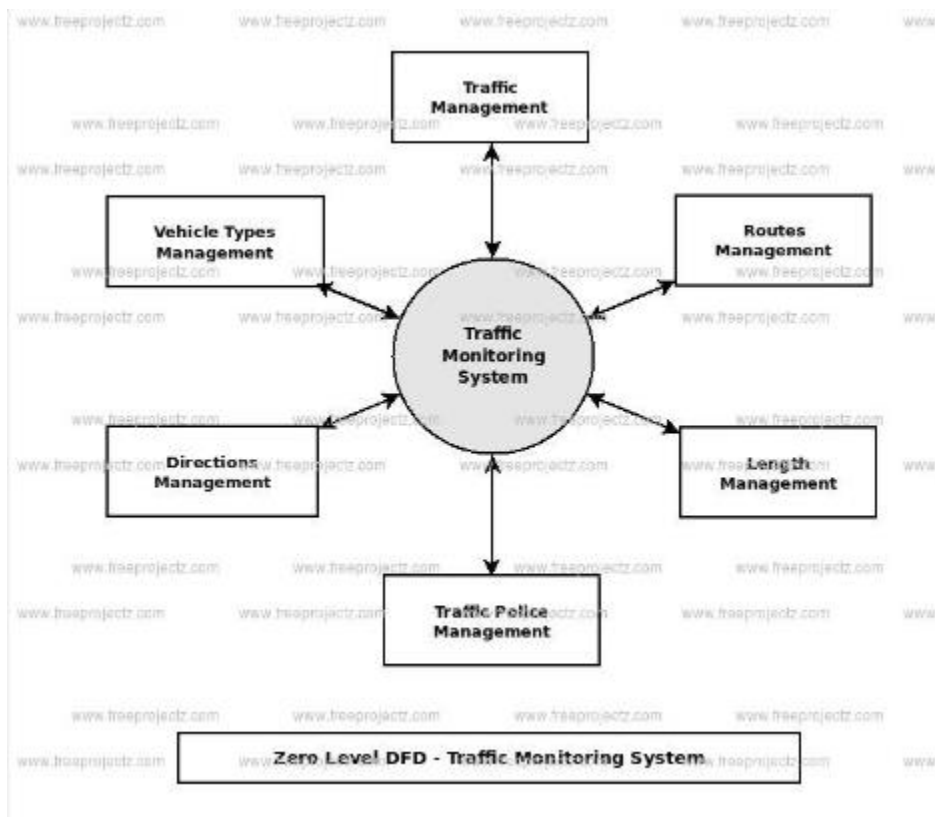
Traffic Management

Vehicle Types Management

Routes Management

Traffic Monitoring System

Directions Management

Length Management

Traffic Police Management

Zero Level DFD - Traffic Monitoring System

www.freeprojectz.com